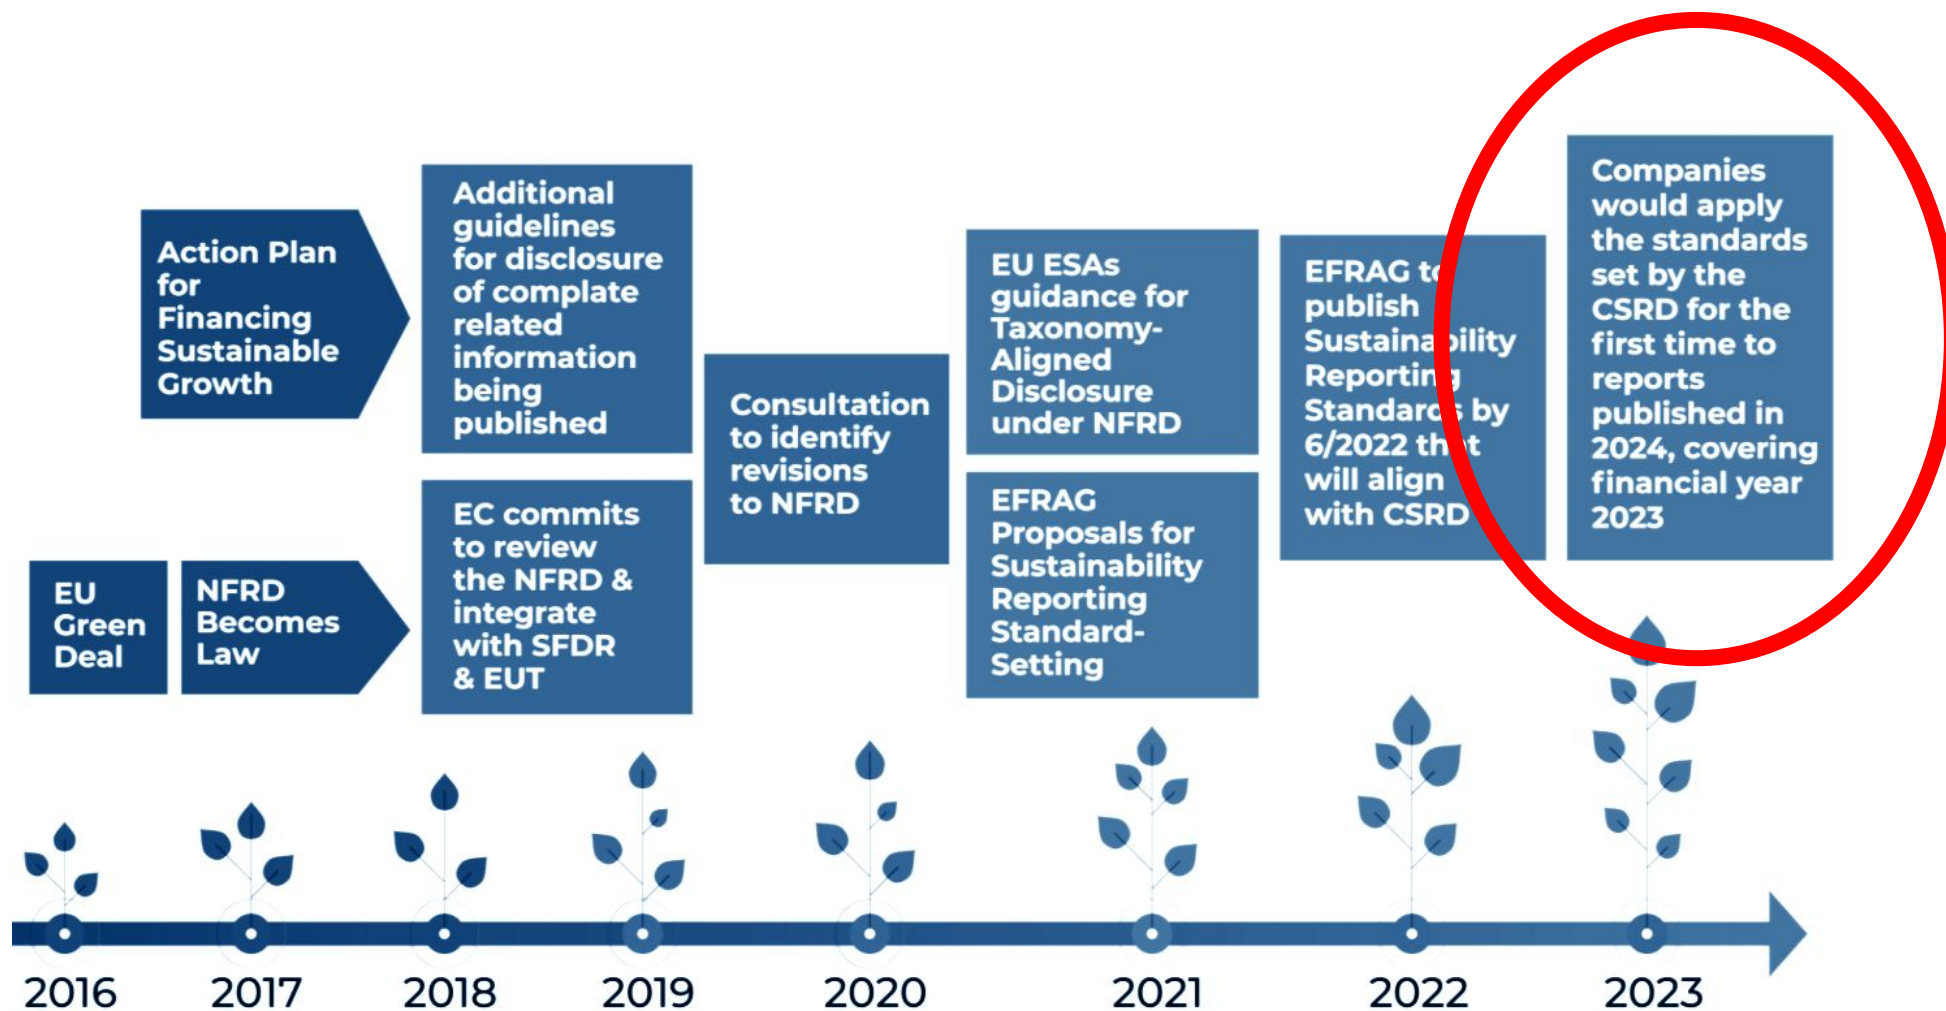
EU Green Deal

NFRD Becomes Law

Action Plan for Financing Sustainable Growth

Additional guidelines for disclosure of complate related information being published

EC commits to review the NFRD & integrate with SFDR & EUT

Consultation to identify revisions to NFRD

EU ESAs guidance for Taxonomy-Aligned Disclosure under NFRD

EFRAG Proposals for Sustainability Reporting Standard-Setting

EFRAG to publish Sustainability Reporting Standards by 6/2022 that will align with CSRD

Companies would apply the standards set by the CSRD for the first time to reports published in 2024, covering financial year 2023

2016 2017 2018 2019 2020 2021 2022 2023